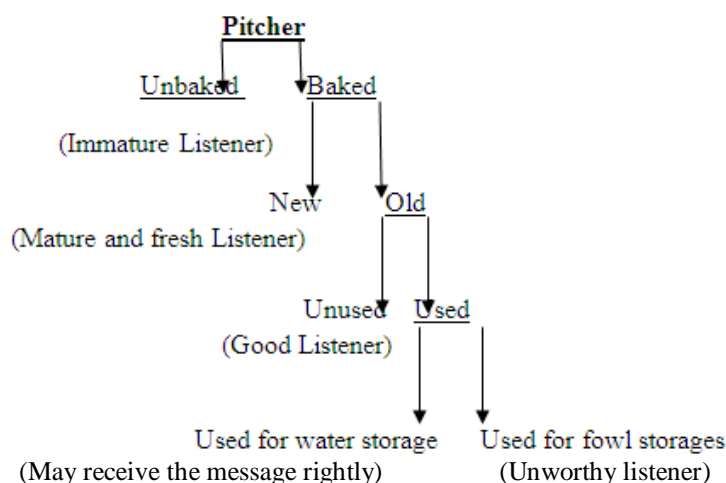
Pitcher

Unbaked Baked

(Immature Listener)

New Old

(Mature and fresh Listener)

Unused Used

(Good Listener)

Used for water storage Used for fowl storages

(May receive the message rightly) (Unworthy listener)